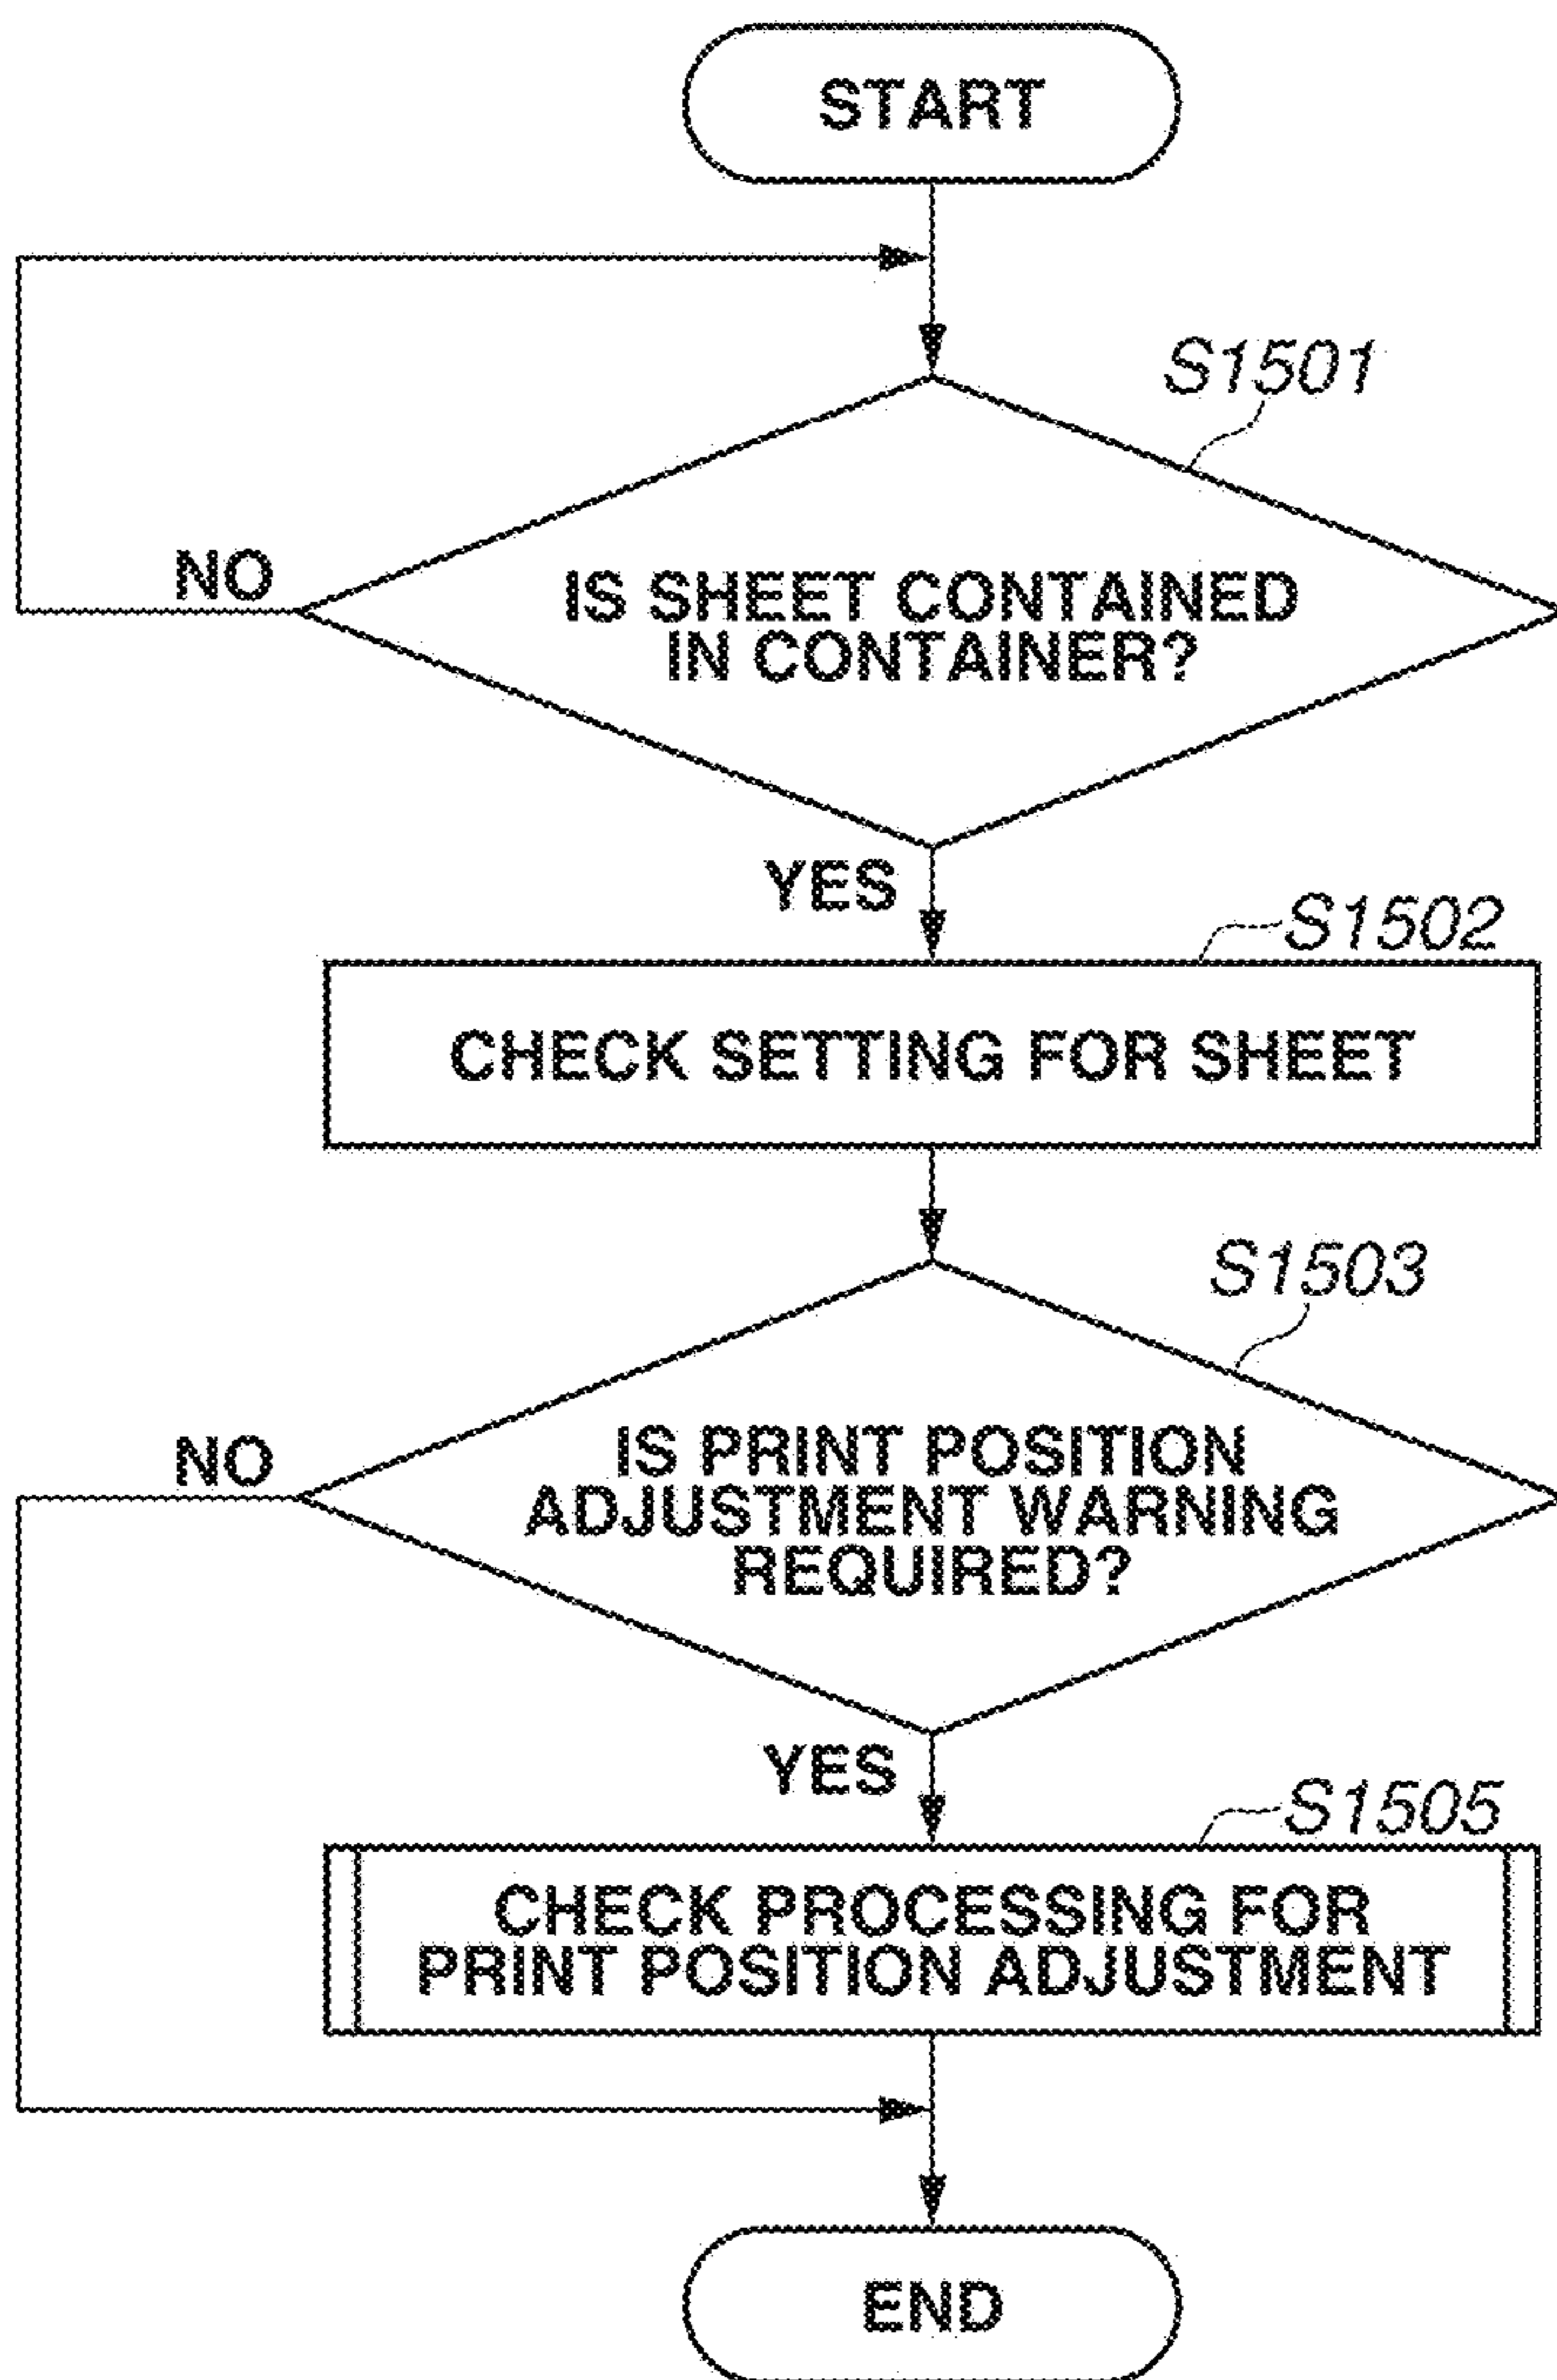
START

S1501

NO

IS SHEET CONTAINED IN CONTAINER?

YES

S1502

CHECK SETTING FOR SHEET

S1503

NO

IS PRINT POSITION ADJUSTMENT WARNING REQUIRED?

YES

S1505

CHECK PROCESSING FOR PRINT POSITION ADJUSTMENT

END